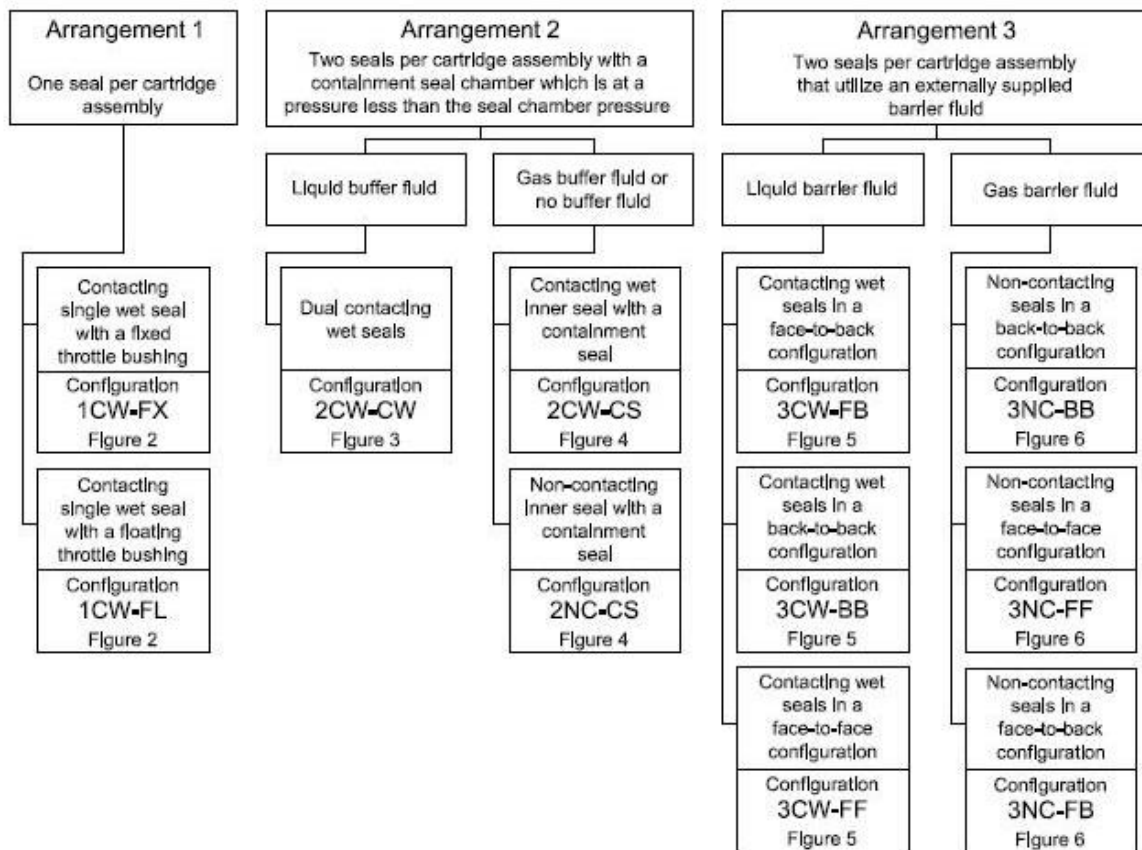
Arrangement 1

One seal per cartridge assembly

Contacting single wet seal with a fixed throttle bushing

Configuration
1CW-FX
Figure 2

Contacting single wet seal with a floating throttle bushing

Configuration
1CW-FL
Figure 2

Arrangement 2
Two seals per cartridge assembly with a containment seal chamber which is at a pressure less than the seal chamber pressure

Liquid buffer fluid

Dual contacting wet seals

Configuration
2CW-CW
Figure 3

Gas buffer fluid or no buffer fluid

Contacting wet inner seal with a containment seal

Configuration
2CW-CS
Figure 4

Non-contacting inner seal with a containment seal

Configuration
2NC-CS
Figure 4

Arrangement 3
Two seals per cartridge assembly that utilize an externally supplied barrier fluid

Liquid barrier fluid

Contacting wet seals in a face-to-back configuration

Configuration
3CW-FB
Figure 5

Contacting wet seals in a back-to-back configuration

Configuration
3CW-BB
Figure 5

Contacting wet seals in a face-to-face configuration

Configuration
3CW-FF
Figure 5

Gas barrier fluid

Non-contacting seals in a back-to-back configuration

Configuration
3NC-BB
Figure 6

Non-contacting seals in a face-to-face configuration

Configuration
3NC-FF
Figure 6

Non-contacting seals in a face-to-back configuration

Configuration
3NC-FB
Figure 6